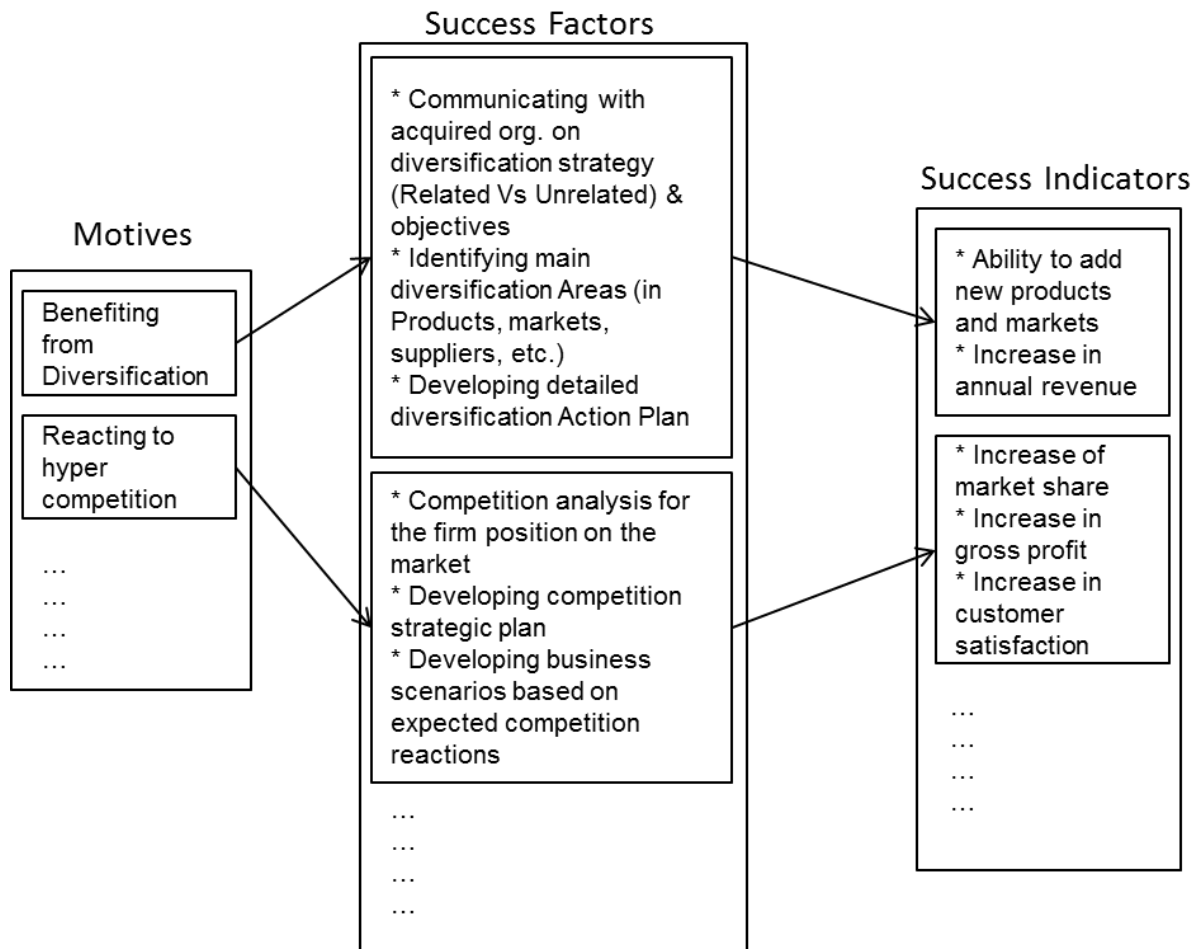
Motives

Benefiting from Diversification

Reacting to hyper competition

…
…
…
…

Success Factors

* Communicating with acquired org. on diversification strategy (Related Vs Unrelated) & objectives
* Identifying main diversification Areas (in Products, markets, suppliers, etc.)
* Developing detailed diversification Action Plan

* Competition analysis for the firm position on the market
* Developing competition strategic plan
* Developing business scenarios based on expected competition reactions

…
…
…
…

Success Indicators

* Ability to add new products and markets
* Increase in annual revenue

* Increase of market share
* Increase in gross profit
* Increase in customer satisfaction

…
…
…
…